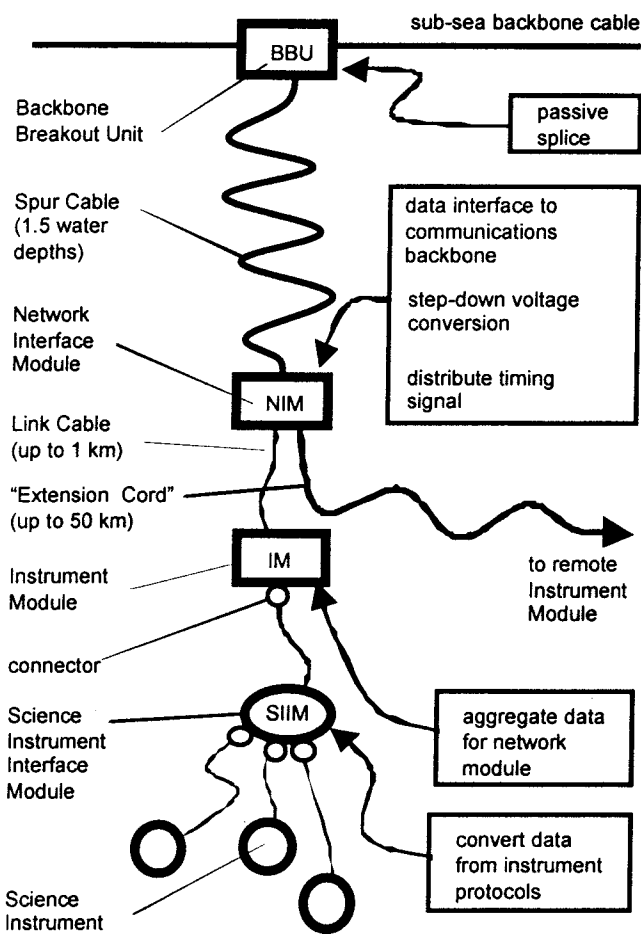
sub-sea backbone cable

BBU

Backbone Breakout Unit

passive splice

Spur Cable (1.5 water depths)

data interface to communications backbone

step-down voltage conversion

distribute timing signal

Network Interface Module

NIM

Link Cable (up to 1 km)

"Extension Cord" (up to 50 km)

IM

Instrument Module

to remote Instrument Module

connector

Science Instrument Interface Module

SIIM

aggregate data for network module

convert data from instrument protocols

Science Instrument